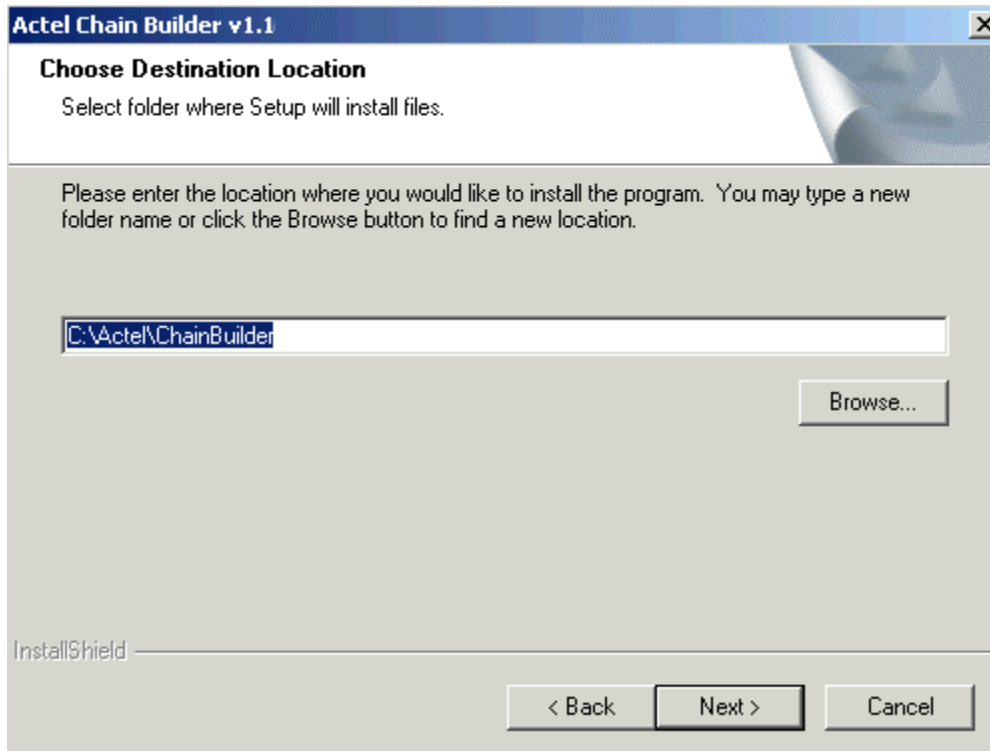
Actel Chain Builder v1.1

Choose Destination Location

Select folder where Setup will install files.

Please enter the location where you would like to install the program. You may type a new folder name or click the Browse button to find a new location.

C:\Actel\ChainBuilder

Browse...

InstallShield

< Back

Next >

Cancel